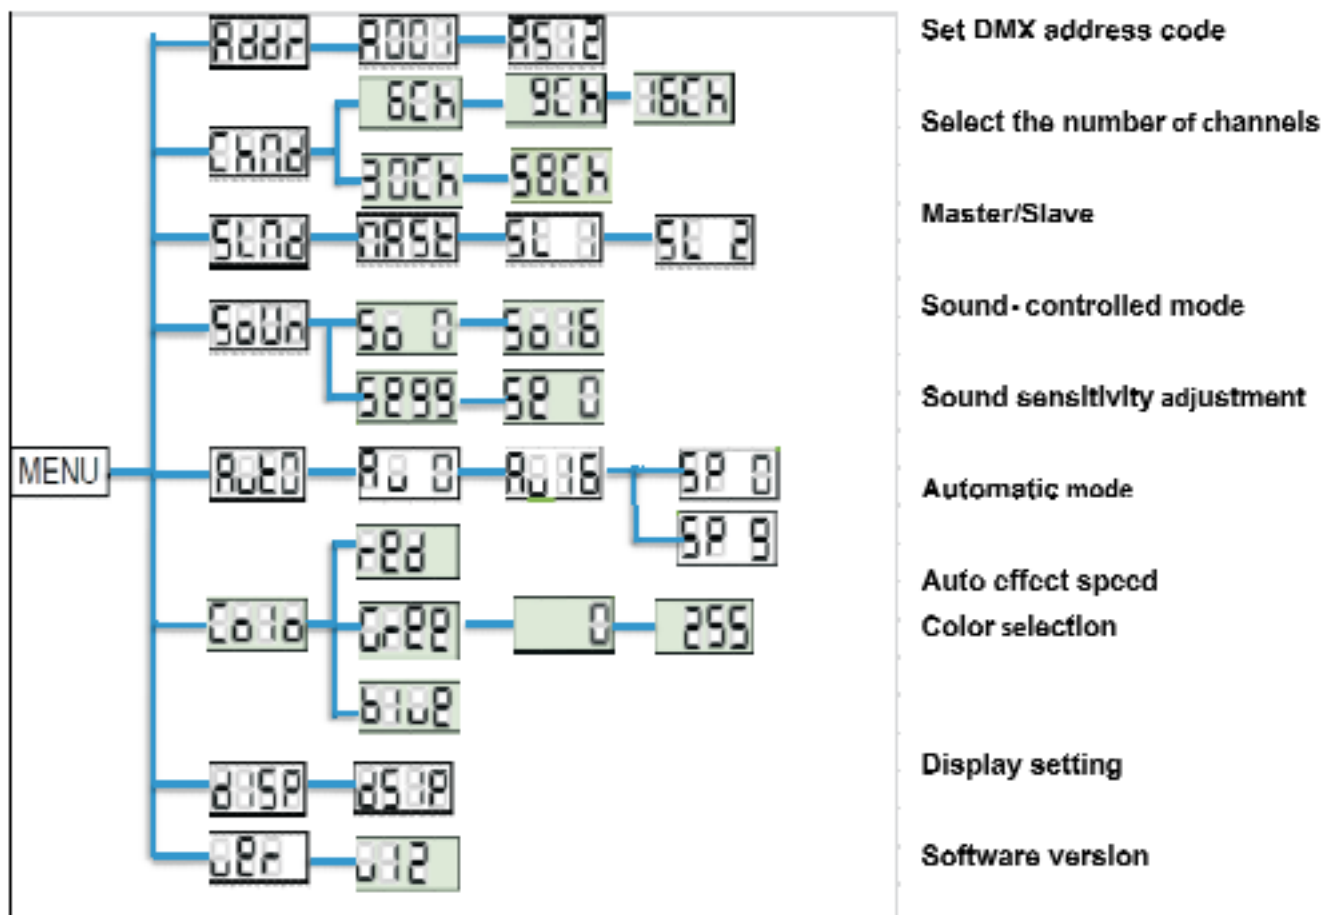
Addr A001 A512
Set DMX address code

ChNd 6Ch 9Ch 16Ch
30Ch 58Ch
Select the number of channels

SLNd NASt SL 1 SL 2
Master/Slave

SoUn So 0 So16
Sound- controlled mode

SE99 SE 0
Sound sensitivity adjustment

MENU AutO Au 0 Au16 SP 0
SP 9
Automatic mode

rEd
Auto effect speed

Colo GrEE 0 255
Color selection

bluE

dISP dSIP
Display setting

uEr u12
Software version